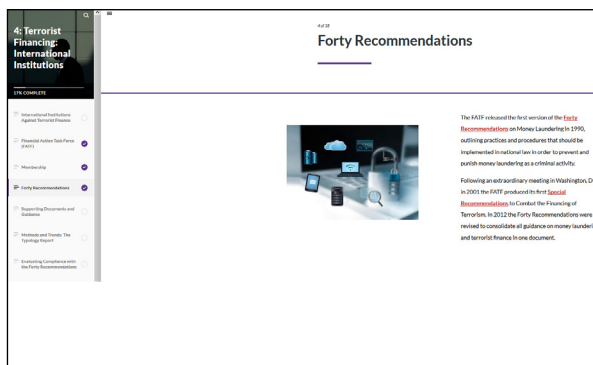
4: Terrorist Financing: International Institutions

17% COMPLETE

International Institutions Against Terrorist Finance

Financial Action Task Force (FATF)

Membership

Forty Recommendations

Supporting Documents and Guidance

Methods and Trends: The Typology Report

Evaluating Compliance with the Forty Recommendations

4 of 18

Forty Recommendations

The FATF released the first version of the Forty Recommendations on Money Laundering in 1990, outlining practices and procedures that should be implemented in national law in order to prevent and punish money laundering as a criminal activity.

Following an extraordinary meeting in Washington, D in 2001 the FATF produced its first Special Recommendations to Combat the Financing of Terrorism. In 2012 the Forty Recommendations were revised to consolidate all guidance on money launderi and terrorist finance in one document.